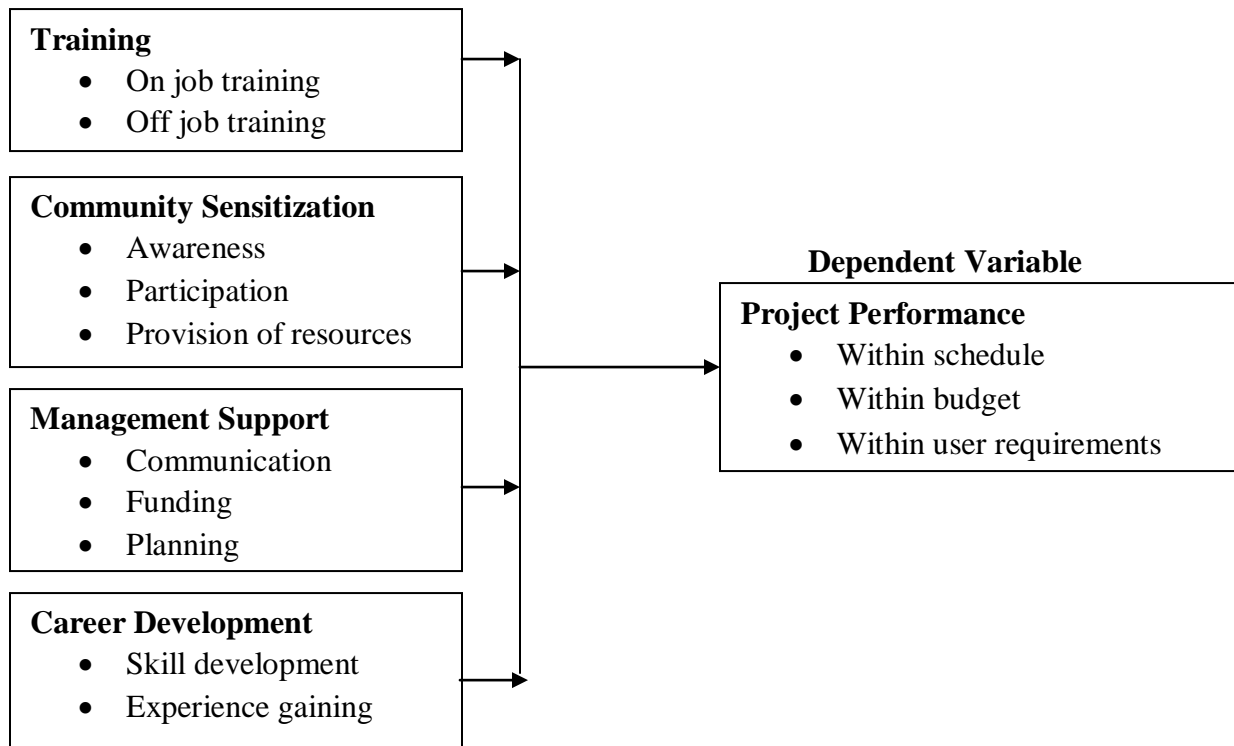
**Training**
- On job training
- Off job training

**Community Sensitization**
- Awareness
- Participation
- Provision of resources

**Management Support**
- Communication
- Funding
- Planning

**Career Development**
- Skill development
- Experience gaining

**Dependent Variable**

**Project Performance**
- Within schedule
- Within budget
- Within user requirements